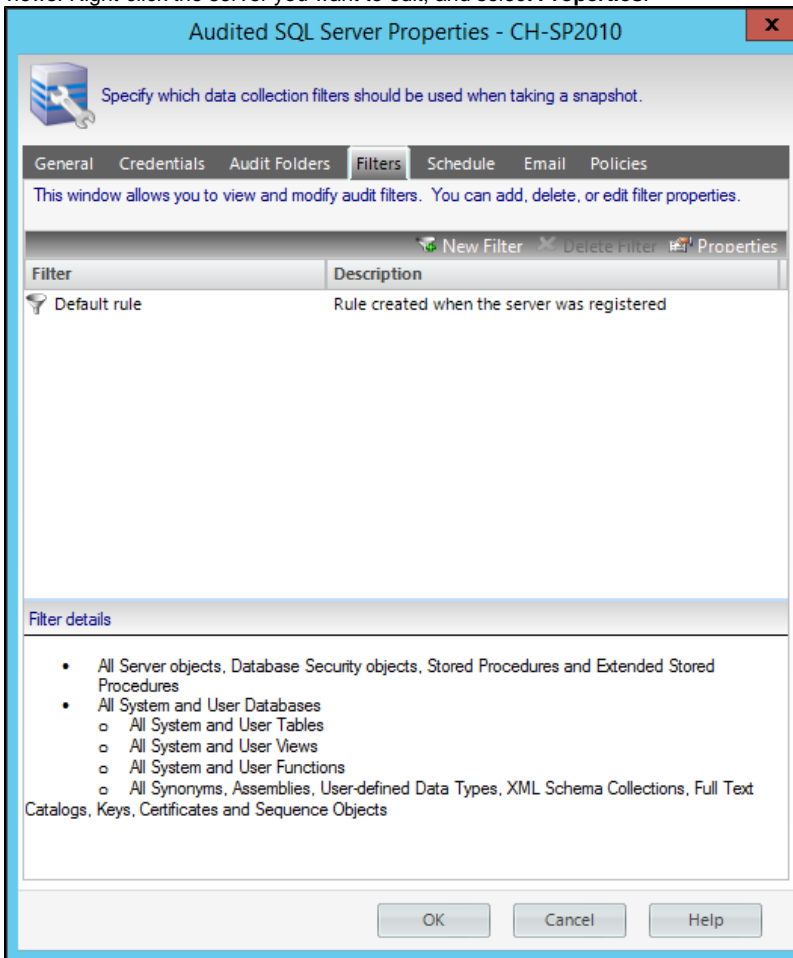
Audited SQL Server Properties - CH-SP2010

x

Specify which data collection filters should be used when taking a snapshot.

General Credentials Audit Folders Filters Schedule Email Policies

This window allows you to view and modify audit filters. You can add, delete, or edit filter properties.

New Filter Delete Filter Properties

| Filter | Description |
|---|---|
| Default rule | Rule created when the server was registered |

Filter details

- All Server objects, Database Security objects, Stored Procedures and Extended Stored Procedures
- All System and User Databases
  - o All System and User Tables
  - o All System and User Views
  - o All System and User Functions
  - o All Synonyms, Assemblies, User-defined Data Types, XML Schema Collections, Full Text Catalogs, Keys, Certificates and Sequence Objects

OK Cancel Help